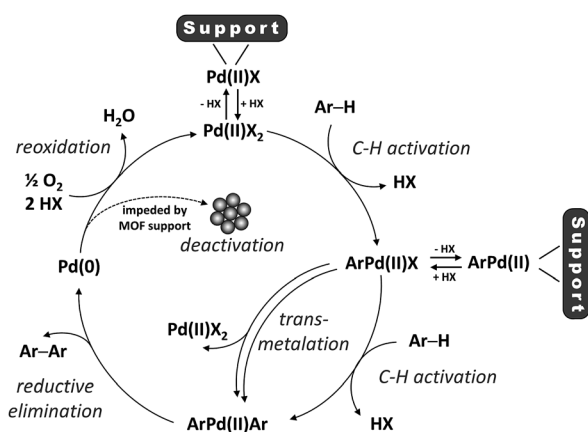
Support

Pd(II)X

- HX

+ HX

Pd(II)X$_2$

$H_2O$

Ar–H

reoxidation

C-H activation

½ $O_2$
2 HX

HX

impeded by MOF support

deactivation

Pd(0)

ArPd(II)X

- HX

+ HX

ArPd(II)

Support

Pd(II)X$_2$

trans-metalation

Ar–H

Ar–Ar

C-H activation

reductive elimination

ArPd(II)Ar

HX